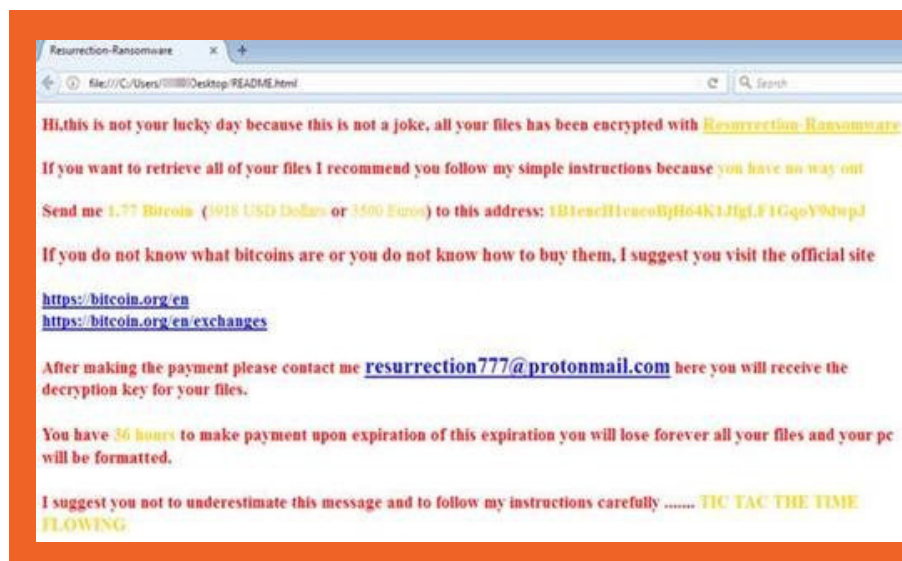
Resurrection-Ransomware ×

file:///C:/Users/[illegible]/Desktop/README.html

Search

Hi,this is not your lucky day because this is not a joke, all your files has been encrypted with Resurrection-Ransomware

If you want to retrieve all of your files I recommend you follow my simple instructions because you have no way out

Send me 1.77 Bitcoin (3918 USD Dollars or 3500 Euros) to this address: 1B1encH1eneoBjH64K1JfgLF1GqoY9dwpJ

If you do not know what bitcoins are or you do not know how to buy them, I suggest you visit the official site

https://bitcoin.org/en
https://bitcoin.org/en/exchanges

After making the payment please contact me resurrection777@protonmail.com here you will receive the decryption key for your files.

You have 36 hours to make payment upon expiration of this expiration you will lose forever all your files and your pc will be formatted.

I suggest you not to underestimate this message and to follow my instructions carefully ....... TIC TAC THE TIME FLOWING